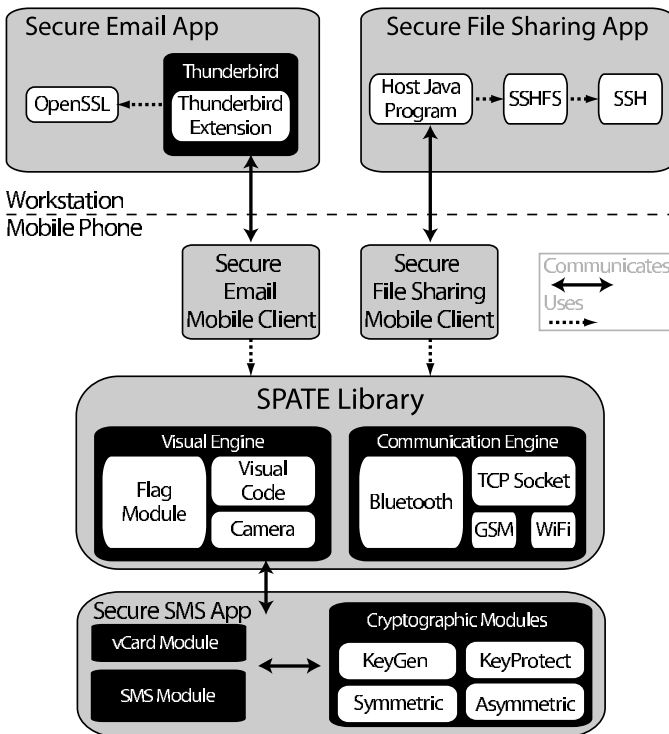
Secure Email App

Thunderbird

OpenSSL

Thunderbird Extension

Secure File Sharing App

Host Java Program

SSHFS

SSH

Workstation

Mobile Phone

Secure Email Mobile Client

Secure File Sharing Mobile Client

Communicates

Uses

SPATE Library

Visual Engine

Flag Module

Visual Code

Camera

Communication Engine

Bluetooth

TCP Socket

GSM

WiFi

Secure SMS App

vCard Module

SMS Module

Cryptographic Modules

KeyGen

KeyProtect

Symmetric

Asymmetric